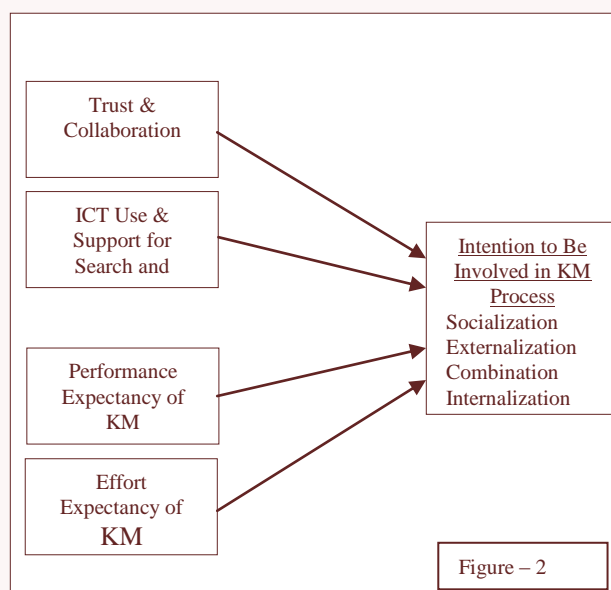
Trust & Collaboration

ICT Use & Support for Search and

Performance Expectancy of KM

Effort Expectancy of KM

Intention to Be Involved in KM Process
Socialization
Externalization
Combination
Internalization

Figure – 2